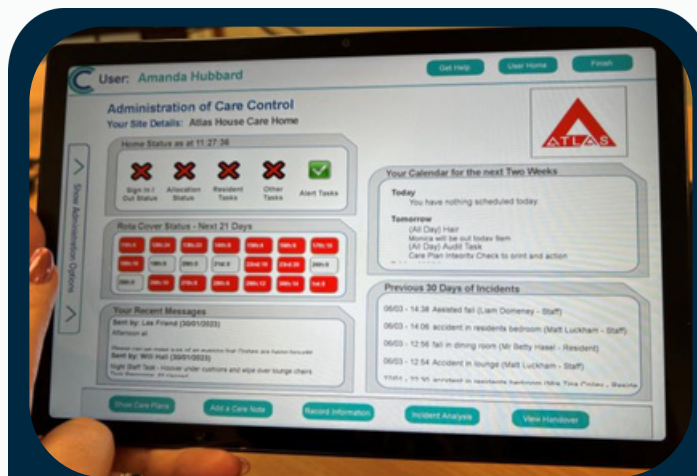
User: Amanda Hubbard

Get Help
User Home
Finish

Administration of Care Control
Your Site Details: Atlas House Care Home

ATLAS

Show Administration Options

Home Status as at 11:27:36

Sign In / Out Status
Allocation Status
Resident Tasks
Other Tasks
Alert Tasks

Rota Cover Status - Next 21 Days

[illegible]

Your Recent Messages
Sent by: Les Friend (30/01/2023)
Afternoon all
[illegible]
Sent by: Will Hall (30/01/2023)
Night Staff Task - Hoover under cushions and wipe over lounge chairs
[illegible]

Your Calendar for the next Two Weeks

Today
You have nothing scheduled today

Tomorrow
(All Day) Hair
Monica will be out today 9am
(All Day) Audit Task
Care Plan Integrity Check to print and action

Previous 30 Days of Incidents

06/03 - 14:38 Assisted fall (Liam Domeney - Staff)
06/03 - 14:06 accident in residents bedroom (Matt Luckham - Staff)
06/03 - 12:56 fall in dining room (Mr Betty Hasel - Resident)
06/03 - 12:54 Accident in lounge (Matt Luckham - Staff)
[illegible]

Show Care Plans
Add a Care Note
Record Information
Incident Analysis
View Handover